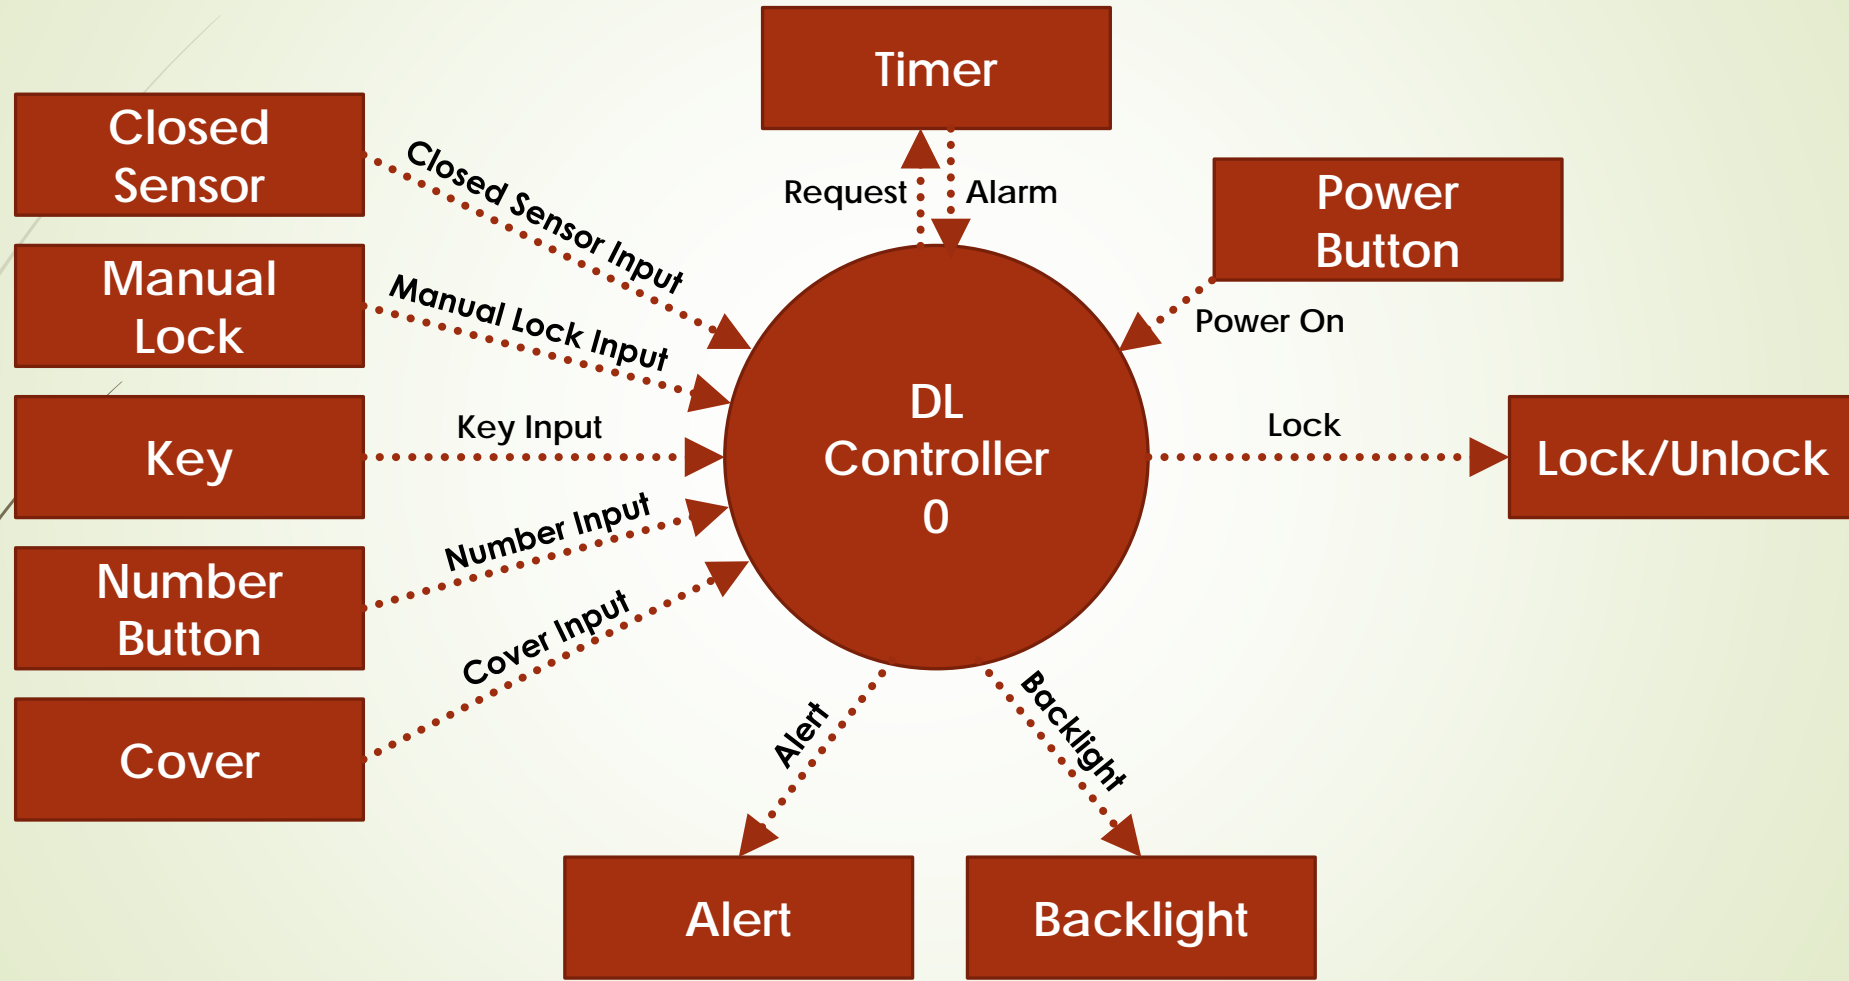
Timer

Request

Alarm

Closed Sensor

Closed Sensor Input

Power Button

Power On

Manual Lock

Manual Lock Input

DL Controller 0

Key

Key Input

Lock

Lock/Unlock

Number Button

Number Input

Cover

Cover Input

Alert

Backlight

Alert

Backlight